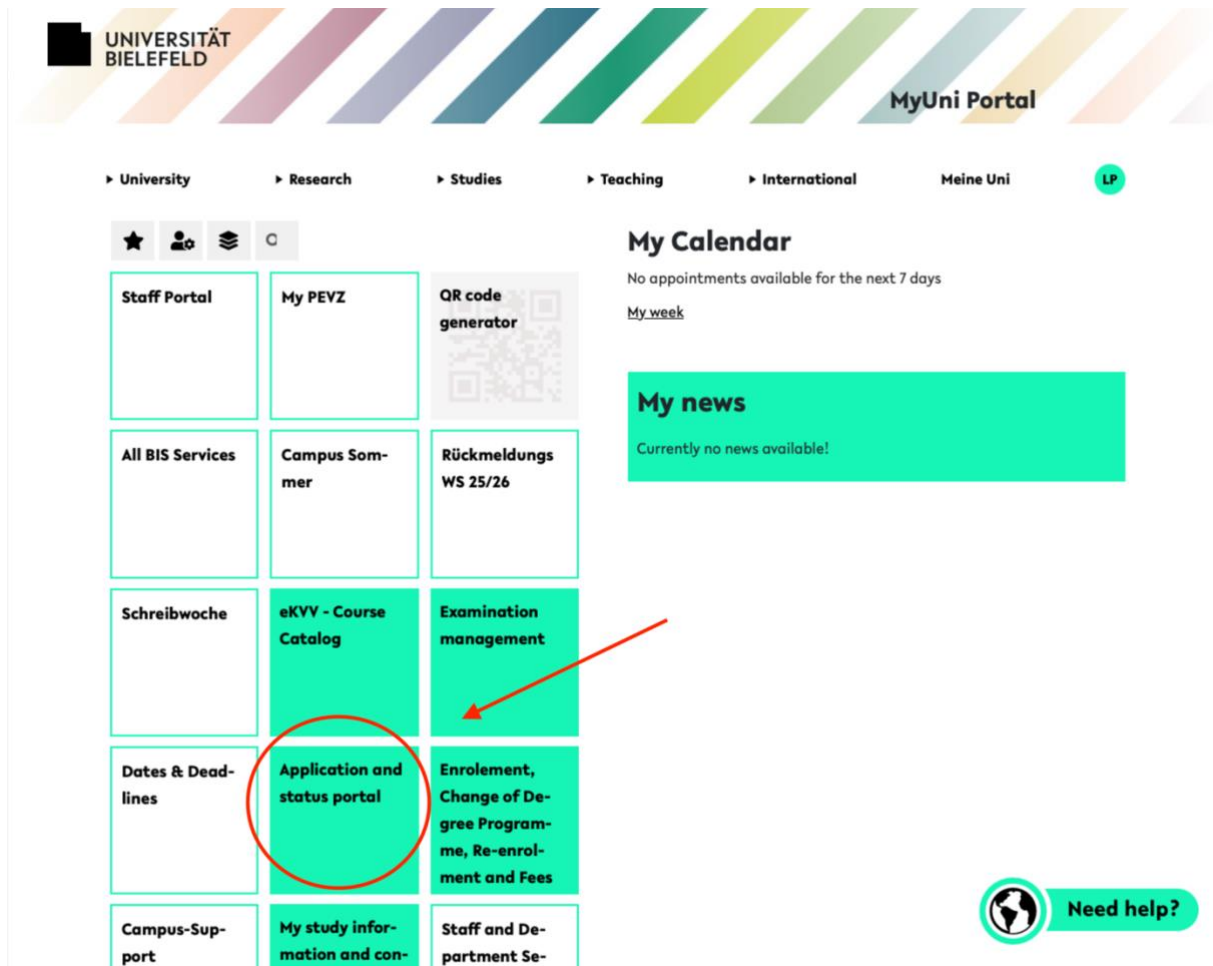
UNIVERSITÄT BIELEFELD

MyUni Portal

▸ University ▸ Research ▸ Studies ▸ Teaching ▸ International Meine Uni LP

Staff Portal

My PEVZ

QR code generator

All BIS Services

Campus Sommer

Rückmeldungs WS 25/26

Schreibwoche

eKVV - Course Catalog

Examination management

Dates & Deadlines

Application and status portal

Enrolement, Change of Degree Programme, Re-enrolment and Fees

Campus-Support

My study information and con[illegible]

Staff and Department Se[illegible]

My Calendar

No appointments available for the next 7 days

My week

My news

Currently no news available!

Need help?